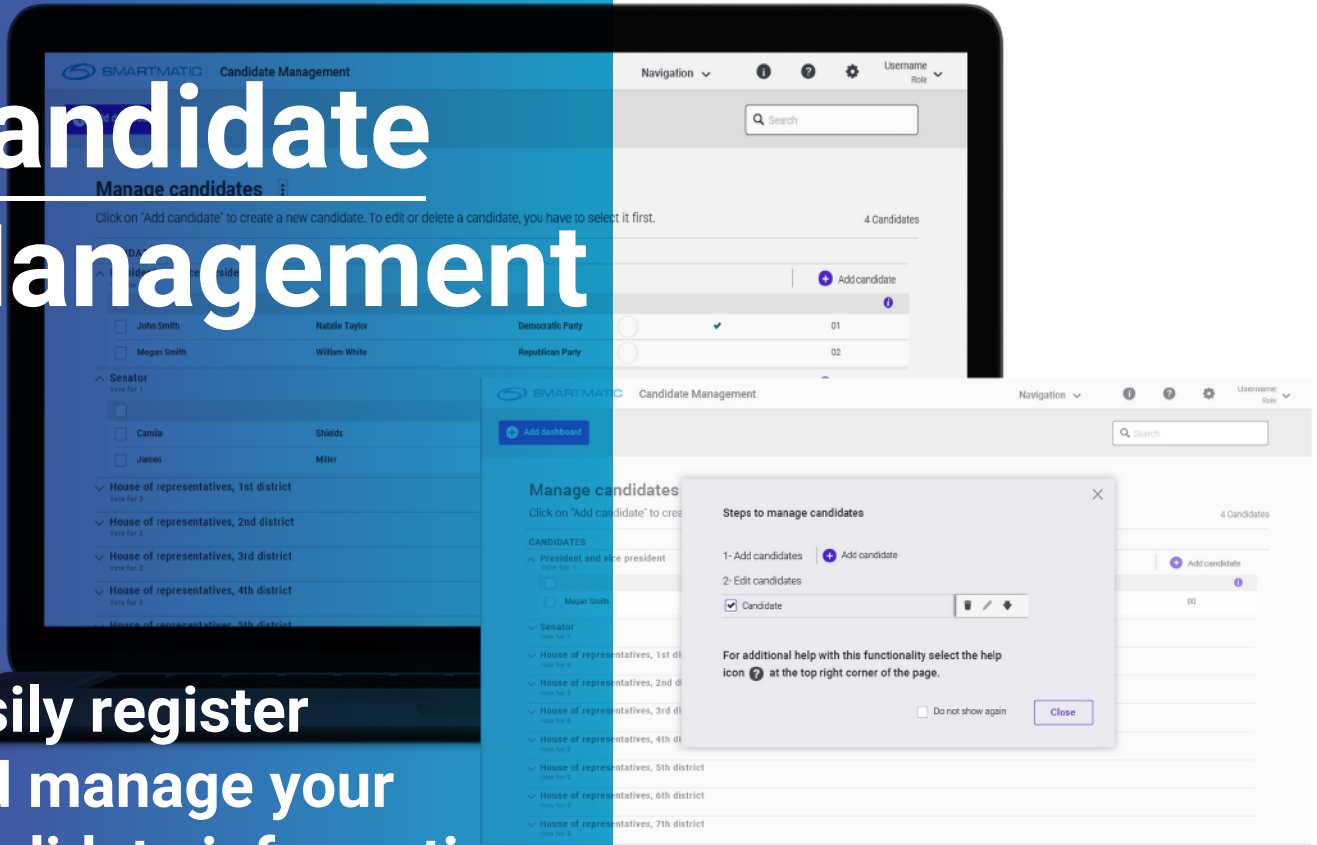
andidate
lanagement

sily register
l manage your

SMARTMATIC Candidate Management
Navigation
Username
Role
Search

Manage candidates
Click on "Add candidate" to create a new candidate. To edit or delete a candidate, you have to select it first.
4 Candidates
Add candidate

| | | | | |
|---|---|---|---|---|
| John Smith | Natalie Taylor | Democratic Party | ✔ | 01 |
| Megan Smith | William White | Republican Party | | 02 |

Senator
Vote for 1
Camila Shields
James Miller
House of representatives, 1st district
Vote for 3
House of representatives, 2nd district
Vote for 3
House of representatives, 3rd district
Vote for 3
House of representatives, 4th district
Vote for 3

SMARTMATIC Candidate Management
Navigation
Username
Role
Add dashboard
Search

Manage candidates
Click on "Add candidate" to crea
4 Candidates
CANDIDATES
President and vice president
Vote for 1
Megan Smith
Add candidate
00
Senator
Vote for 1
House of representatives, 1st di
House of representatives, 2nd di
House of representatives, 3rd di
House of representatives, 4th di
House of representatives, 5th district
House of representatives, 6th district
House of representatives, 7th district

Steps to manage candidates
1- Add candidates
Add candidate
2- Edit candidates
Candidate
For additional help with this functionality select the help icon at the top right corner of the page.
Do not show again
Close